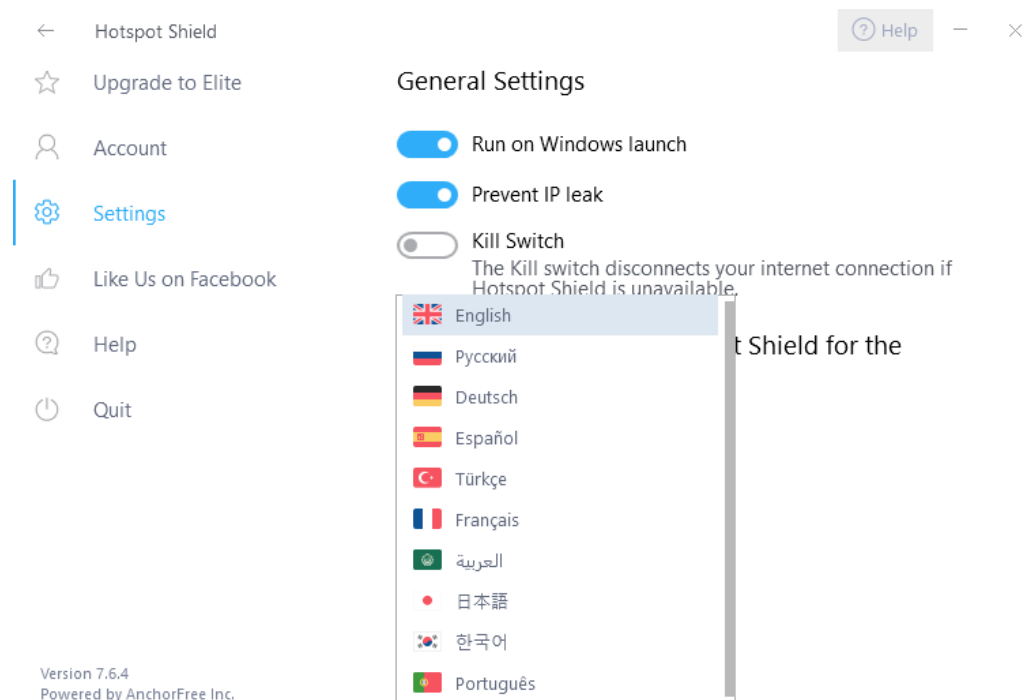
Hotspot Shield

Help

Upgrade to Elite

Account

Settings

Like Us on Facebook

Help

Quit

General Settings

Run on Windows launch

Prevent IP leak

Kill Switch

The Kill switch disconnects your internet connection if Hotspot Shield is unavailable.

English
Русский
Deutsch
Español
Türkçe
Français
العربية
日本語
한국어
Português

t Shield for the

Version 7.6.4
Powered by AnchorFree Inc.